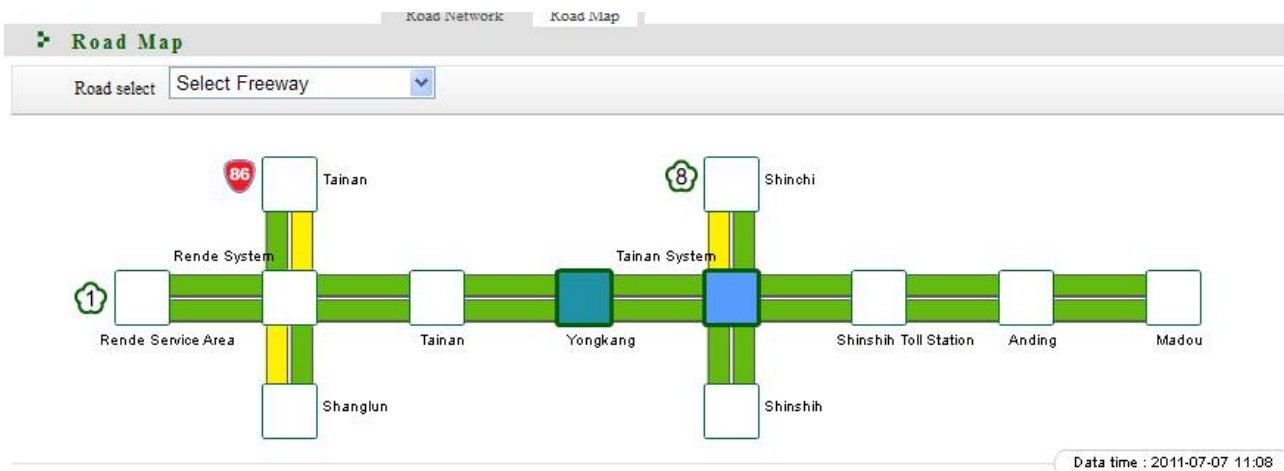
Road Network Road Map

Road Map

Road select Select Freeway

86 Tainan

8 Shinchi

Rende System

Tainan System

1

Rende Service Area

Tainan

Yongkang

Shinshih Toll Station

Anding

Madou

Shanglun

Shinshih

Data time : 2011-07-07 11:08